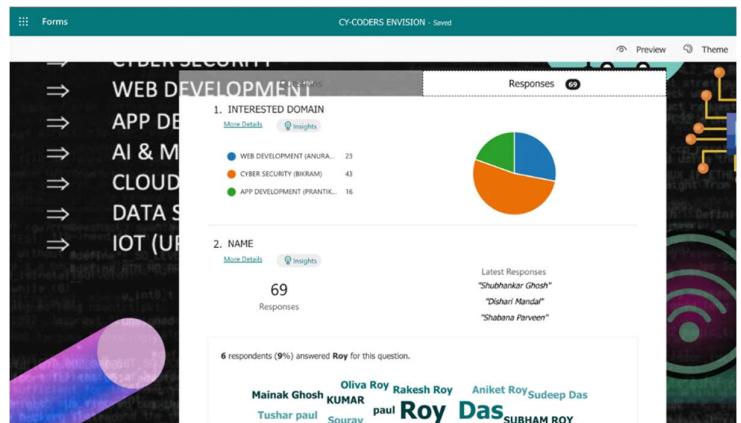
Forms
CY-CODERS ENVISION - Saved
Preview
Theme

CYBER SECURITY
WEB DEVELOPMENT
APP DE
AI & M
CLOUD
DATA S
IOT (U

Responses 69

1. INTERESTED DOMAIN
More Details
Insights

| | |
|---|---|
| WEB DEVELOPMENT (ANURA... | 23 |
| CYBER SECURITY (BIKRAM) | 43 |
| APP DEVELOPMENT (PRANTIK... | 16 |

2. NAME
More Details
Insights

69
Responses

Latest Responses
"Shubhankar Ghosh"
"Dishari Mandal"
"Shabana Parveen"

6 respondents (9%) answered Roy for this question.

Mainak Ghosh Oliva Roy Rakesh Roy Aniket Roy Sudeep Das KUMAR Tushar paul Sourav paul Roy Das SUBHAM ROY